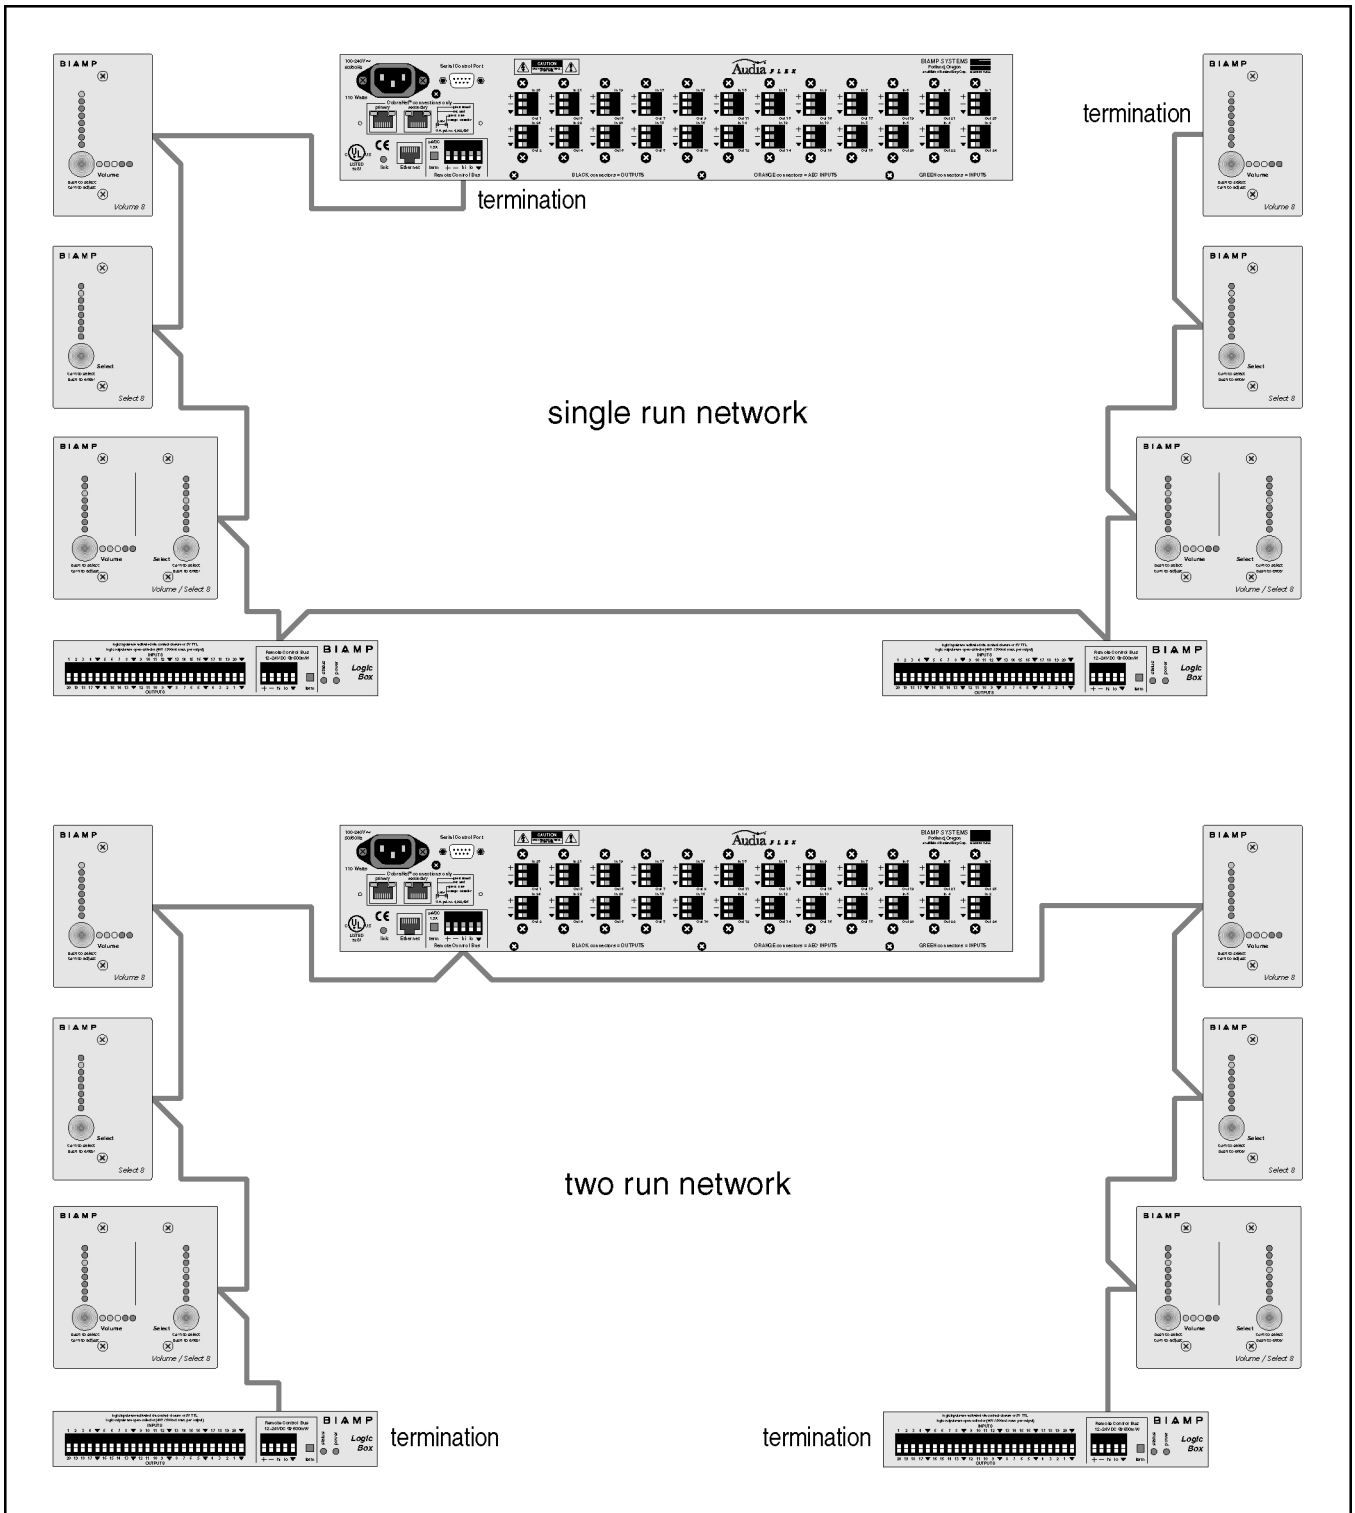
BIAMP
Volume
Volume 8

100-240V~ 50/60Hz
110 Watts
Serial Control Port
CobraNet connections only
primary
secondary
Ethernet
Remote Control Bus
BLACK connectors = OUTPUTS
ORANGE connectors = AEC INPUTS
GREEN connectors = INPUTS
CAUTION
Audia FLEX
BIAMP SYSTEMS
Portland, Oregon

termination

BIAMP
Volume
Volume 8

termination

BIAMP
Select
Select 8

BIAMP
Select
Select 8

single run network

BIAMP
Volume
Select
Volume / Select 8

BIAMP
Volume
Select
Volume / Select 8

INPUTS
OUTPUTS
Remote Control Bus
12-24VDC
BIAMP
Logic Box

INPUTS
OUTPUTS
Remote Control Bus
12-24VDC
BIAMP
Logic Box

BIAMP
Volume
Volume 8

100-240V~ 50/60Hz
110 Watts
Serial Control Port
CobraNet connections only
primary
secondary
Ethernet
Remote Control Bus
BLACK connectors = OUTPUTS
ORANGE connectors = AEC INPUTS
GREEN connectors = INPUTS
CAUTION
Audia FLEX
BIAMP SYSTEMS
Portland, Oregon

BIAMP
Volume
Volume 8

BIAMP
Select
Select 8

BIAMP
Select
Select 8

two run network

BIAMP
Volume
Select
Volume / Select 8

BIAMP
Volume
Select
Volume / Select 8

INPUTS
OUTPUTS
Remote Control Bus
12-24VDC
BIAMP
Logic Box
termination

termination
INPUTS
OUTPUTS
Remote Control Bus
12-24VDC
BIAMP
Logic Box